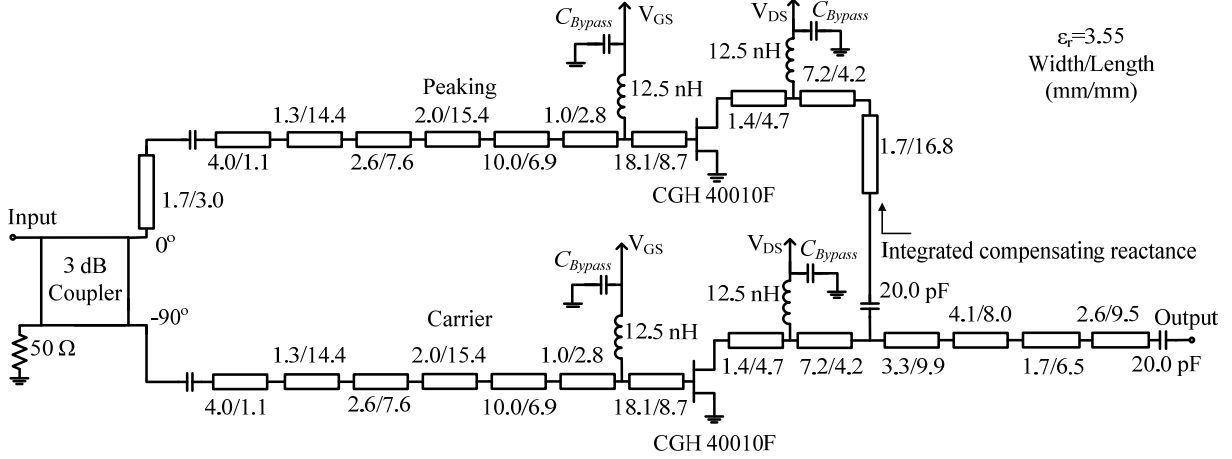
$C_{Bypass}$ $V_{GS}$

$V_{DS}$ $C_{Bypass}$

$\varepsilon_r$=3.55
Width/Length
(mm/mm)

12.5 nH

Peaking

12.5 nH

7.2/4.2

1.3/14.4

2.0/15.4

1.0/2.8

1.4/4.7

4.0/1.1

2.6/7.6

10.0/6.9

18.1/8.7

1.7/16.8

CGH 40010F

1.7/3.0

Input

0°

3 dB Coupler

$V_{GS}$

$C_{Bypass}$

$V_{DS}$ $C_{Bypass}$

Integrated compensating reactance

-90°

12.5 nH

20.0 pF

Carrier

12.5 nH

4.1/8.0

2.6/9.5

Output

50 Ω

1.3/14.4

2.0/15.4

1.0/2.8

4.0/1.1

2.6/7.6

10.0/6.9

18.1/8.7

1.4/4.7

7.2/4.2

3.3/9.9

1.7/6.5

20.0 pF

CGH 40010F